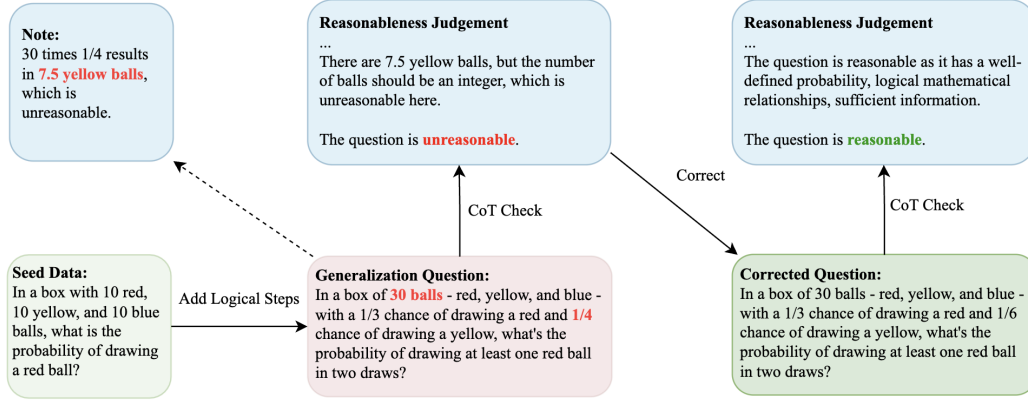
**Note:**
30 times 1/4 results in **7.5 yellow balls**, which is unreasonable.

**Reasonableness Judgement**
...
There are 7.5 yellow balls, but the number of balls should be an integer, which is unreasonable here.

The question is **unreasonable**.

**Reasonableness Judgement**
...
The question is reasonable as it has a well-defined probability, logical mathematical relationships, sufficient information.

The question is **reasonable**.

Correct

CoT Check

CoT Check

**Seed Data:**
In a box with 10 red, 10 yellow, and 10 blue balls, what is the probability of drawing a red ball?

Add Logical Steps

**Generalization Question:**
In a box of **30 balls** - red, yellow, and blue - with a 1/3 chance of drawing a red and **1/4** chance of drawing a yellow, what's the probability of drawing at least one red ball in two draws?

**Corrected Question:**
In a box of 30 balls - red, yellow, and blue - with a 1/3 chance of drawing a red and 1/6 chance of drawing a yellow, what's the probability of drawing at least one red ball in two draws?